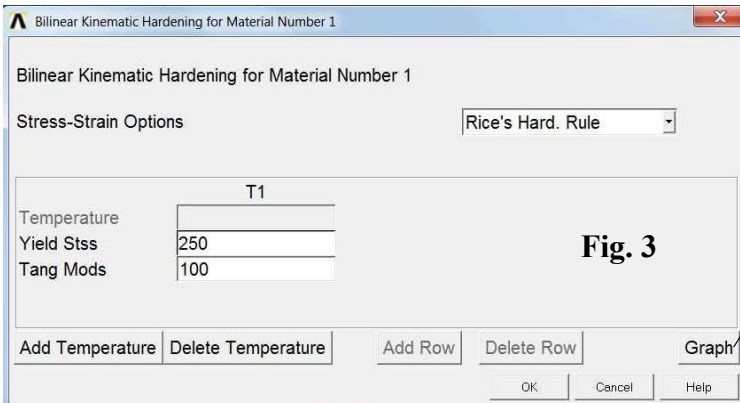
Bilinear Kinematic Hardening for Material Number 1

Bilinear Kinematic Hardening for Material Number 1

Stress-Strain Options

Rice's Hard. Rule

| | T1 |
|---|---|
| Temperature | |
| Yield Stss | 250 |
| Tang Mods | 100 |

Fig. 3

Add Temperature
Delete Temperature
Add Row
Delete Row
Graph

OK
Cancel
Help